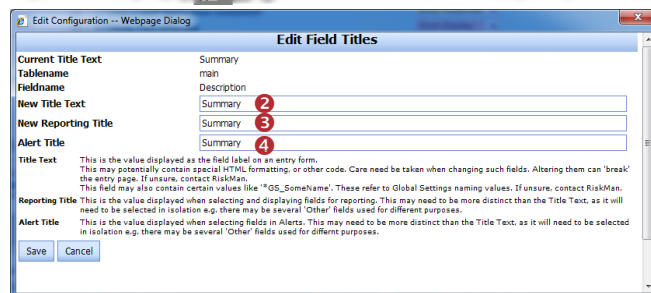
Edit Configuration -- Webpage Dialog

Edit Field Titles

| | |
|---|---|
| Current Title Text | Summary |
| Tablename | main |
| Fieldname | Description |
| New Title Text | Summary 2 |
| New Reporting Title | Summary 3 |
| Alert Title | Summary 4 |

Title Text This is the value displayed as the field label on an entry form. This may potentially contain special HTML formatting, or other code. Care need be taken when changing such fields. Altering them can 'break' the entry page. If unsure, contact RiskMan. This field may also contain certain values like '*GS_SomeName'. These refer to Global Settings naming values. If unsure, contact RiskMan.

Reporting Title This is the value displayed when selecting and displaying fields for reporting. This may need to be more distinct than the Title Text, as it will need to be selected in isolation e.g. there may be several 'Other' fields used for different purposes.

Alert Title This is the value displayed when selecting fields in Alerts. This may need to be more distinct than the Title Text, as it will need to be selected in isolation e.g. there may be several 'Other' fields used for diffent purposes.

Save Cancel